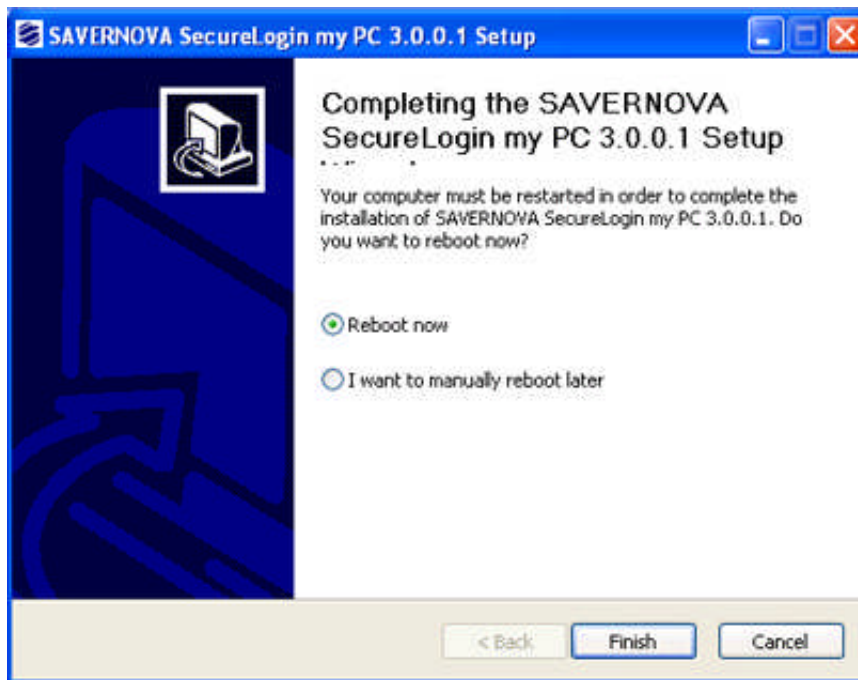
SAVERNOVA SecureLogin my PC 3.0.0.1 Setup

Completing the SAVERNOVA SecureLogin my PC 3.0.0.1 Setup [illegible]

Your computer must be restarted in order to complete the installation of SAVERNOVA SecureLogin my PC 3.0.0.1. Do you want to reboot now?

Reboot now

I want to manually reboot later

< Back

Finish

Cancel